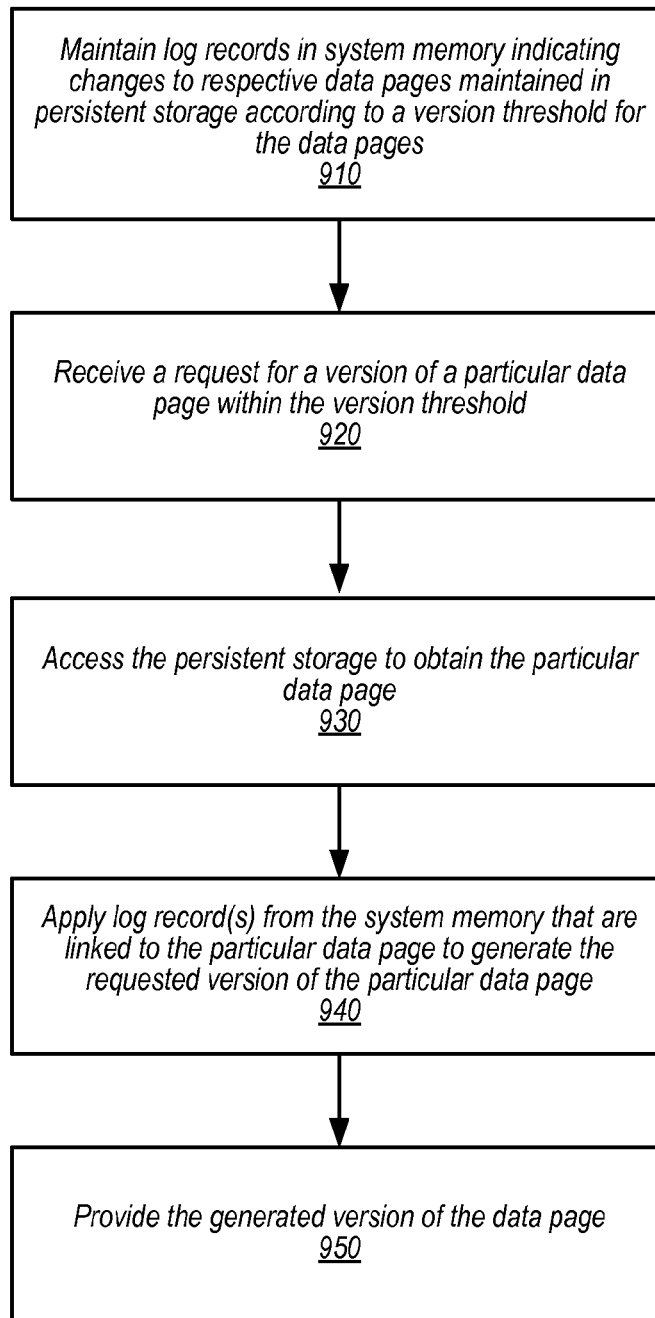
Maintain log records in system memory indicating changes to respective data pages maintained in persistent storage according to a version threshold for the data pages
910

Receive a request for a version of a particular data page within the version threshold
920

Access the persistent storage to obtain the particular data page
930

Apply log record(s) from the system memory that are linked to the particular data page to generate the requested version of the particular data page
940

Provide the generated version of the data page
950